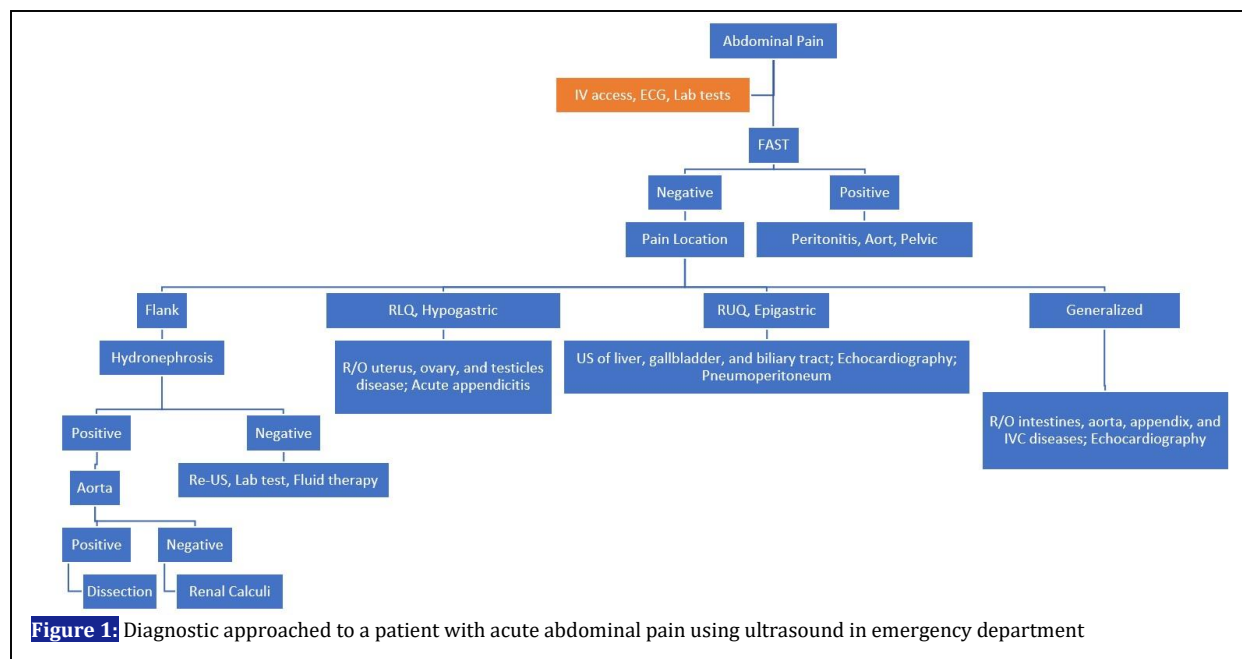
Abdominal Pain

IV access, ECG, Lab tests

FAST

Negative

Positive

Pain Location

Peritonitis, Aort, Pelvic

Flank

RLQ, Hypogastric

RUQ, Epigastric

Generalized

Hydronephrosis

R/O uterus, ovary, and testicles disease; Acute appendicitis

US of liver, gallbladder, and biliary tract; Echocardiography; Pneumoperitoneum

R/O intestines, aorta, appendix, and IVC diseases; Echocardiography

Positive

Negative

Re-US, Lab test, Fluid therapy

Aorta

Positive

Negative

Dissection

Renal Calculi

Figure 1: Diagnostic approached to a patient with acute abdominal pain using ultrasound in emergency department